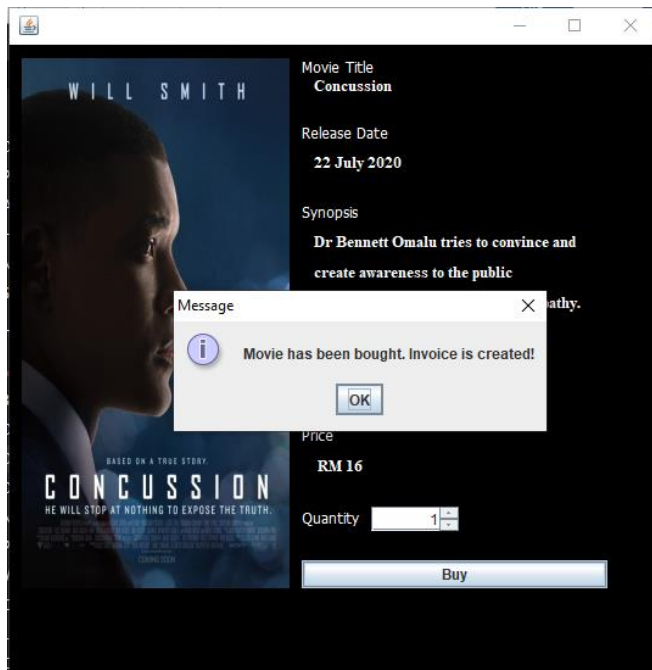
WILL SMITH

Movie Title
Concussion

Release Date
22 July 2020

Synopsis
Dr Bennett Omalu tries to convince and create awareness to the public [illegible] pathy.

Message
Movie has been bought. Invoice is created!
OK

Price
RM 16

BASED ON A TRUE STORY.
CONCUSSION
HE WILL STOP AT NOTHING TO EXPOSE THE TRUTH.
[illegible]
COMING SOON

Quantity 1

Buy